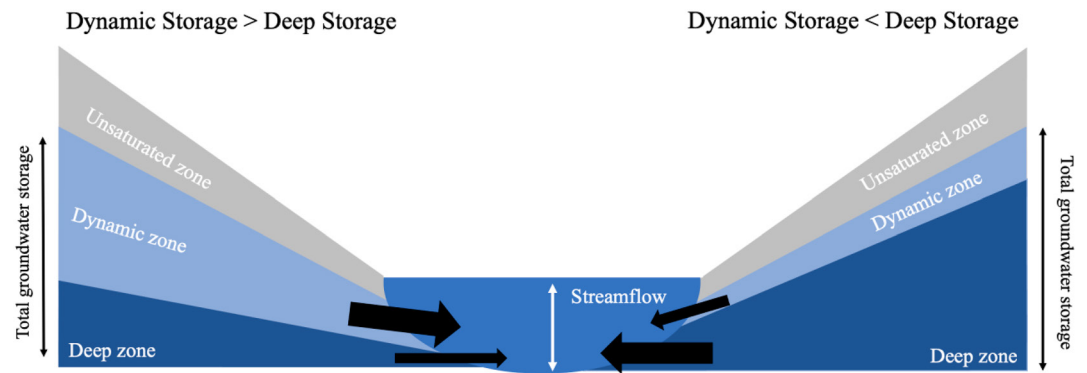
Dynamic Storage > Deep Storage

Dynamic Storage < Deep Storage

Total groundwater storage

Unsaturated zone

Dynamic zone

Deep zone

Streamflow

Unsaturated zone

Dynamic zone

Deep zone

Total groundwater storage